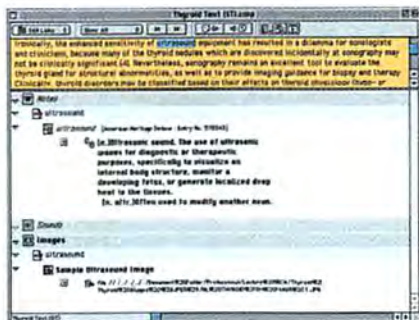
Thyroid Text (Silicone)

Ironically, the enhanced sensitivity of ultrasound equipment has resulted in a dilemma for sonologists and clinicians, because many of the thyroid nodules which are discovered incidentally at sonography may not be clinically significant.(4) Nevertheless, sonography remains an excellent tool to evaluate the thyroid gland for structural abnormalities, as well as to provide imaging guidance for biopsy and therapy. Clinically, thyroid disorders may be classified based on their effects on thyroid physiology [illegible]

Notes

ultrasound

ultrasound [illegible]

n. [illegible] Ultrasonic sound. The use of ultrasonic waves for diagnostic or therapeutic purposes, specifically to visualize an internal body structure, monitor a developing fetus, or generate localized deep heat to the tissues.
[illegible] used to modify another noun.

Sounds

Images

ultrasound

Sample Ultrasound Image

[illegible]

Thyroid Text (ST)